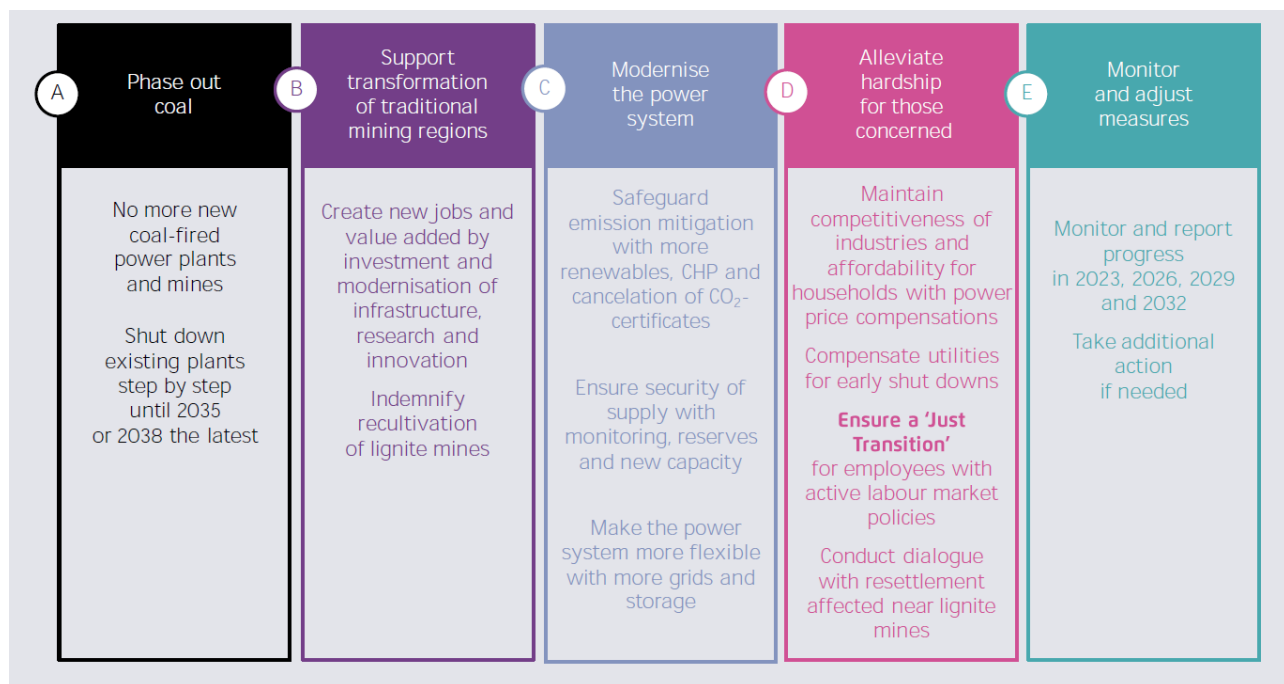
A
Phase out coal

No more new coal-fired power plants and mines

Shut down existing plants step by step until 2035 or 2038 the latest

B
Support transformation of traditional mining regions

Create new jobs and value added by investment and modernisation of infrastructure, research and innovation

Indemnify recultivation of lignite mines

C
Modernise the power system

Safeguard emission mitigation with more renewables, CHP and cancelation of $CO_2$-certificates

Ensure security of supply with monitoring, reserves and new capacity

Make the power system more flexible with more grids and storage

D
Alleviate hardship for those concerned

Maintain competitiveness of industries and affordability for households with power price compensations

Compensate utilities for early shut downs

Ensure a 'Just Transition' for employees with active labour market policies

Conduct dialogue with resettlement affected near lignite mines

E
Monitor and adjust measures

Monitor and report progress in 2023, 2026, 2029 and 2032

Take additional action if needed